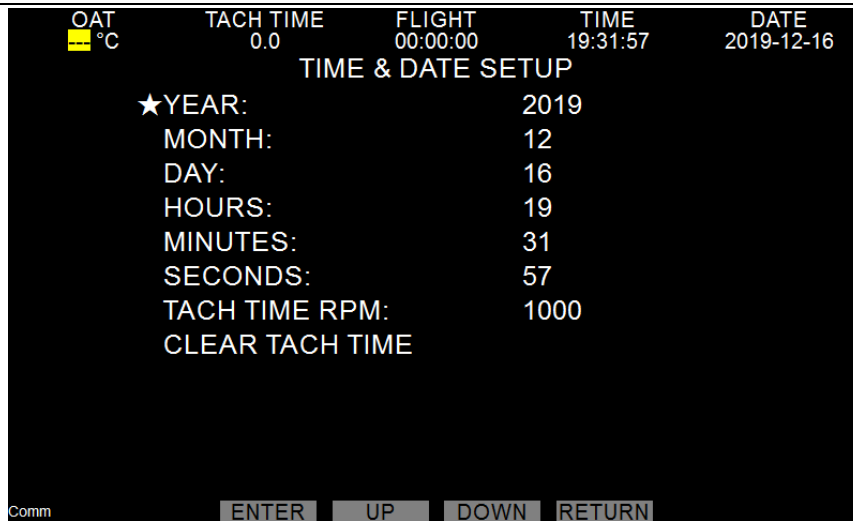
| OAT | TACH TIME | FLIGHT | TIME | DATE |
|---|---|---|---|---|
| --- °C | 0.0 | 00:00:00 | 19:31:57 | 2019-12-16 |

TIME & DATE SETUP

★YEAR: 2019
MONTH: 12
DAY: 16
HOURS: 19
MINUTES: 31
SECONDS: 57
TACH TIME RPM: 1000
CLEAR TACH TIME

Comm

ENTER UP DOWN RETURN